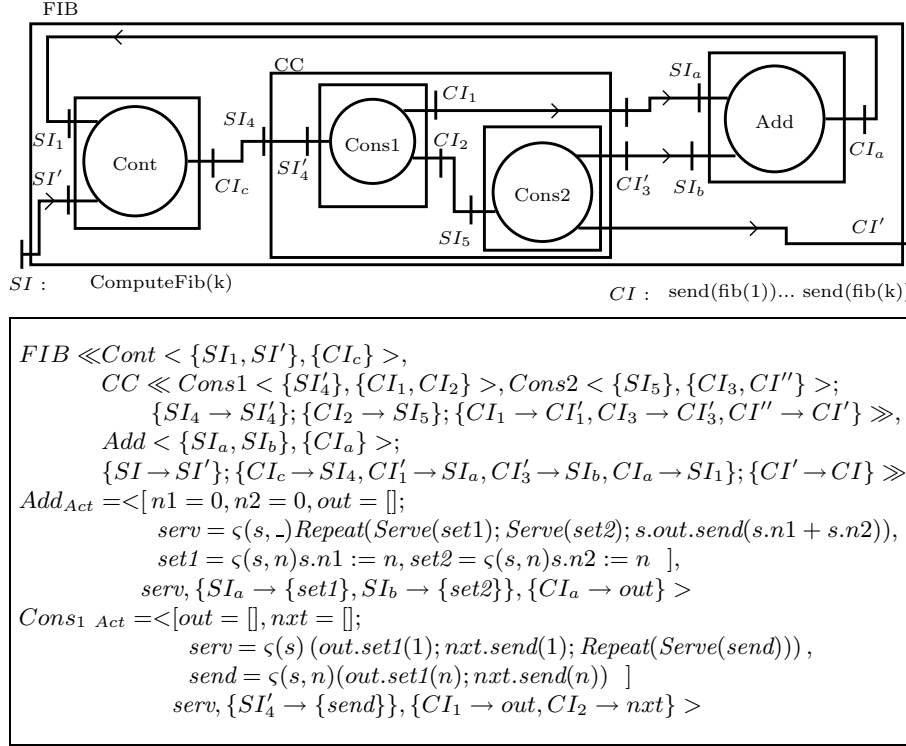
FIB

CC

$SI_a$

$CI_1$

Add

$SI_1$

$SI_4$

$CI_2$

Cont

Cons1

$CI_a$

$SI'$

$SI'_4$

$CI_c$

Cons2

$CI'_3$

$SI_b$

$CI'$

$SI_5$

$SI$ : ComputeFib(k)

$CI$ : send(fib(1))... send(fib(k)

$FIB \ll Cont < \{SI_1, SI'\}, \{CI_c\} >,$
$CC \ll Cons1 < \{SI'_4\}, \{CI_1, CI_2\} >, Cons2 < \{SI_5\}, \{CI_3, CI''\} >;$
$\{SI_4 \to SI'_4\}; \{CI_2 \to SI_5\}; \{CI_1 \to CI'_1, CI_3 \to CI'_3, CI'' \to CI'\} \gg,$
$Add < \{SI_a, SI_b\}, \{CI_a\} >;$
$\{SI \to SI'\}; \{CI_c \to SI_4, CI'_1 \to SI_a, CI'_3 \to SI_b, CI_a \to SI_1\}; \{CI' \to CI\} \gg$
$Add_{Act} =<[n1 = 0, n2 = 0, out = [];$
$serv = \varsigma(s, \_)Repeat(Serve(set1); Serve(set2); s.out.send(s.n1 + s.n2)),$
$set1 = \varsigma(s, n)s.n1 := n, set2 = \varsigma(s, n)s.n2 := n \;\; ],$
$serv, \{SI_a \to \{set1\}, SI_b \to \{set2\}\}, \{CI_a \to out\} >$
$Cons_{1\ Act} =<[out = [], nxt = [];$
$serv = \varsigma(s)\ (out.set1(1); nxt.send(1); Repeat(Serve(send))),$
$send = \varsigma(s, n)(out.set1(n); nxt.send(n)) \;\; ]$
$serv, \{SI'_4 \to \{send\}\}, \{CI_1 \to out, CI_2 \to nxt\} >$